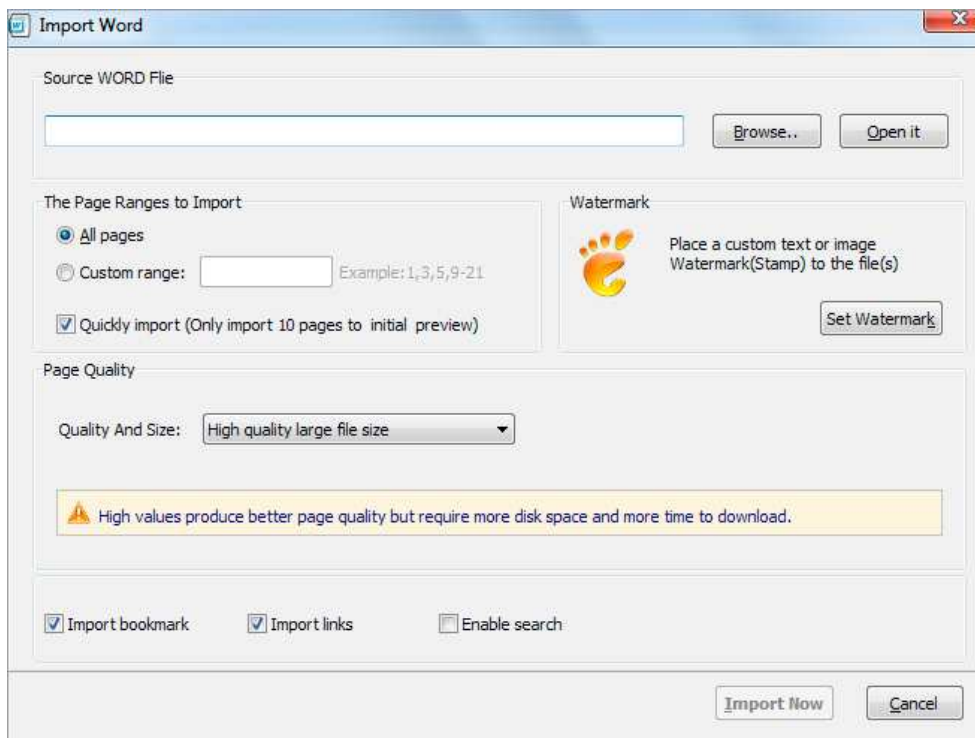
Import Word

Source WORD Flie

Browse..

Open it

The Page Ranges to Import

All pages

Custom range:

Example: 1,3,5,9-21

Quickly import (Only import 10 pages to initial preview)

Watermark

Place a custom text or image Watermark(Stamp) to the file(s)

Set Watermark

Page Quality

Quality And Size:

High quality large file size

High values produce better page quality but require more disk space and more time to download.

Import bookmark

Import links

Enable search

Import Now

Cancel